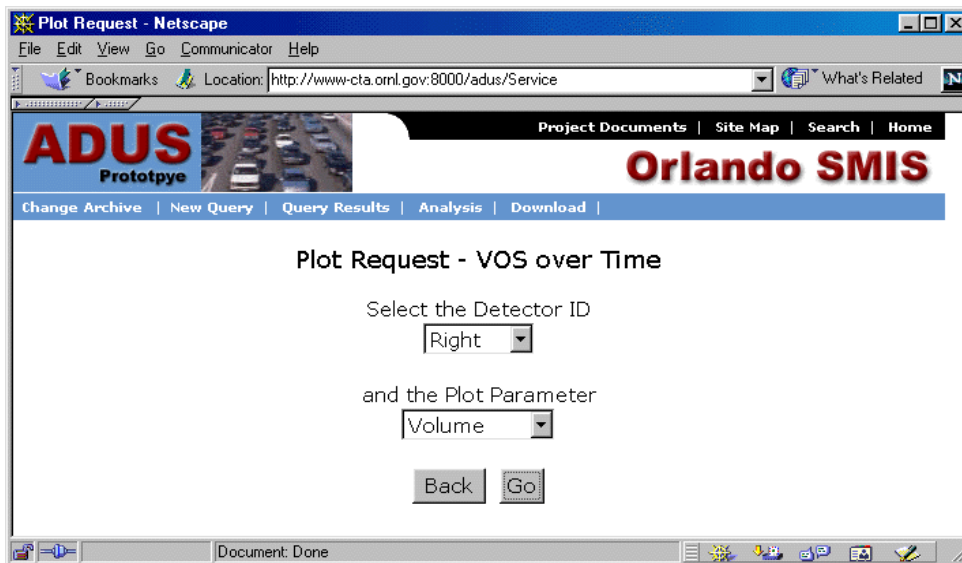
Plot Request - Netscape

File Edit View Go Communicator Help

Bookmarks Location: http://www-cta.ornl.gov:8000/adus/Service What's Related

ADUS Prototpye

Project Documents | Site Map | Search | Home

Orlando SMIS

Change Archive | New Query | Query Results | Analysis | Download |

Plot Request - VOS over Time

Select the Detector ID

Right

and the Plot Parameter

Volume

Back Go

Document: Done